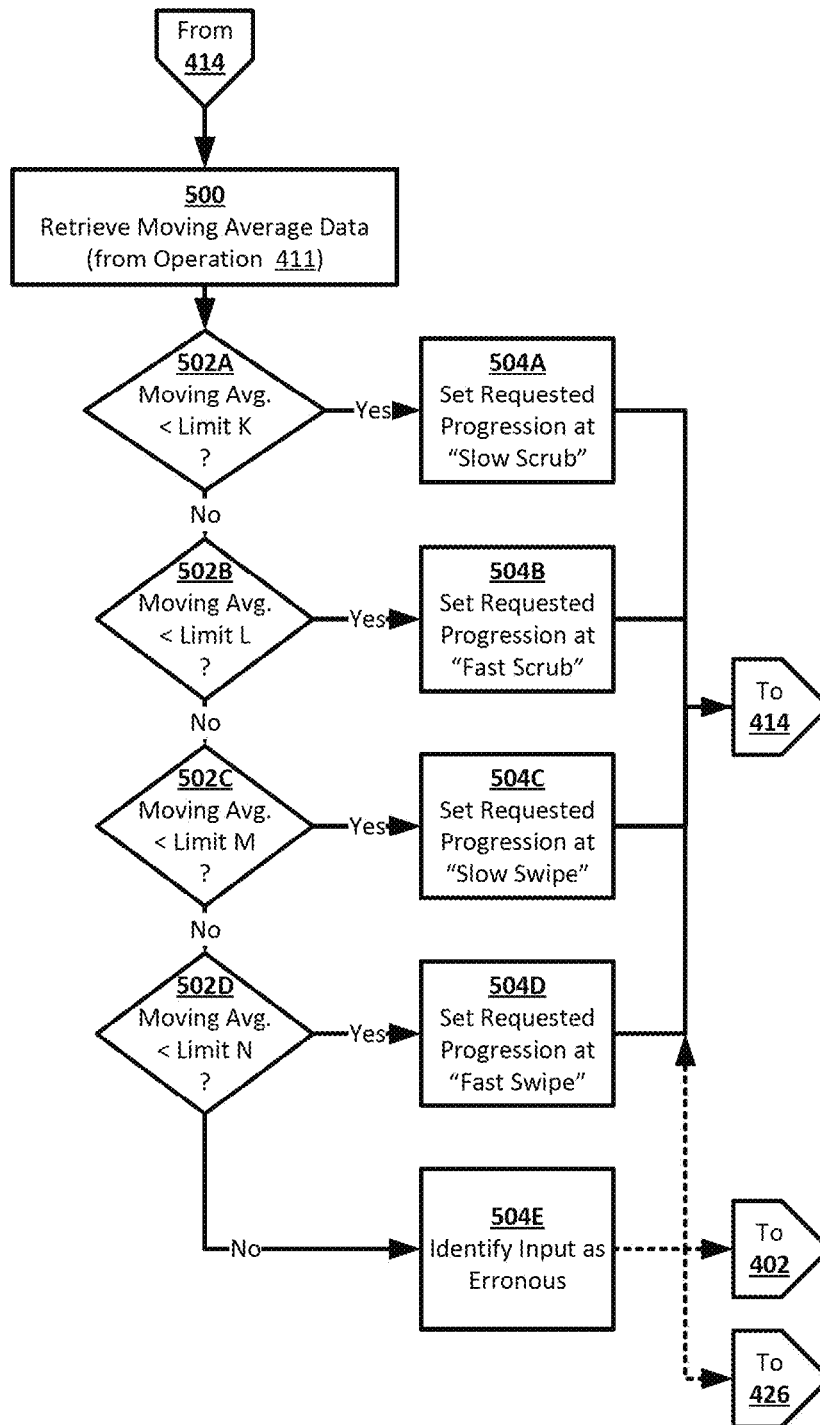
From
414

500
Retrieve Moving Average Data
(from Operation 411)

502A
Moving Avg.
< Limit K
?

Yes

504A
Set Requested
Progression at
"Slow Scrub"

No

502B
Moving Avg.
< Limit L
?

Yes

504B
Set Requested
Progression at
"Fast Scrub"

To
414

No

502C
Moving Avg.
< Limit M
?

Yes

504C
Set Requested
Progression at
"Slow Swipe"

No

502D
Moving Avg.
< Limit N
?

Yes

504D
Set Requested
Progression at
"Fast Swipe"

No

504E
Identify Input as
Erronous

To
402

To
426